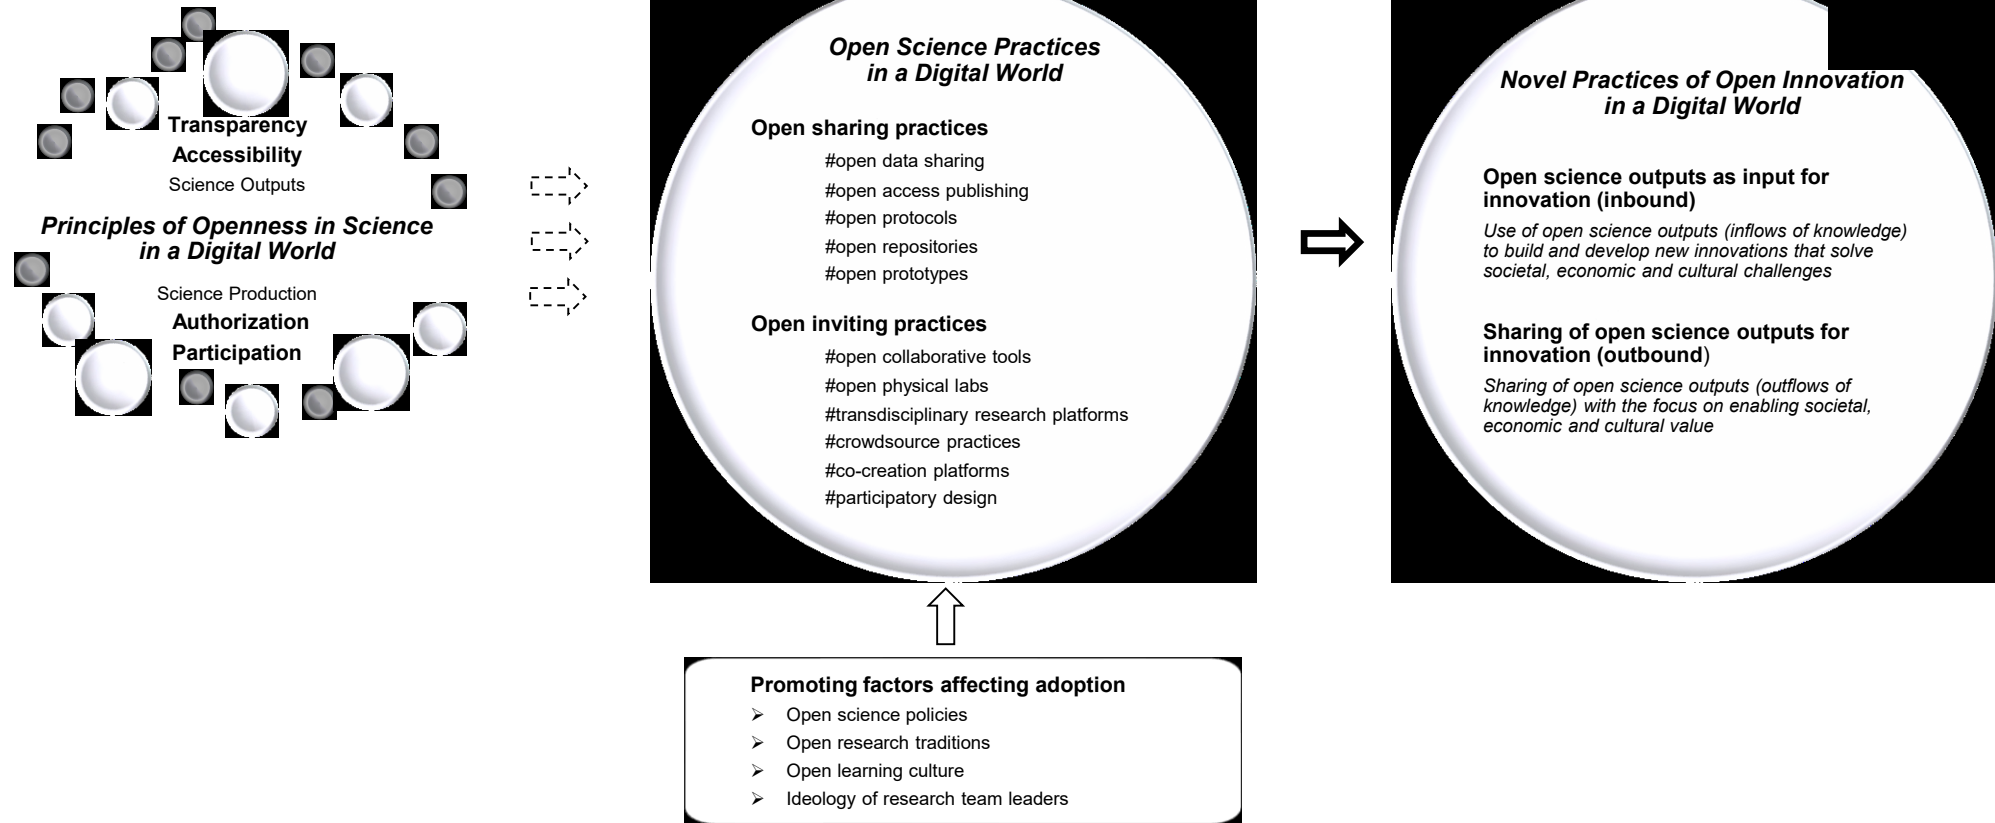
Transparency
Accessibility
Science Outputs

Principles of Openness in Science in a Digital World

Science Production
Authorization
Participation

Open Science Practices in a Digital World

Open sharing practices
#open data sharing
#open access publishing
#open protocols
#open repositories
#open prototypes

Open inviting practices
#open collaborative tools
#open physical labs
#transdisciplinary research platforms
#crowdsource practices
#co-creation platforms
#participatory design

Novel Practices of Open Innovation in a Digital World

Open science outputs as input for innovation (inbound)

Use of open science outputs (inflows of knowledge) to build and develop new innovations that solve societal, economic and cultural challenges

Sharing of open science outputs for innovation (outbound)

Sharing of open science outputs (outflows of knowledge) with the focus on enabling societal, economic and cultural value

Promoting factors affecting adoption
➢ Open science policies
➢ Open research traditions
➢ Open learning culture
➢ Ideology of research team leaders